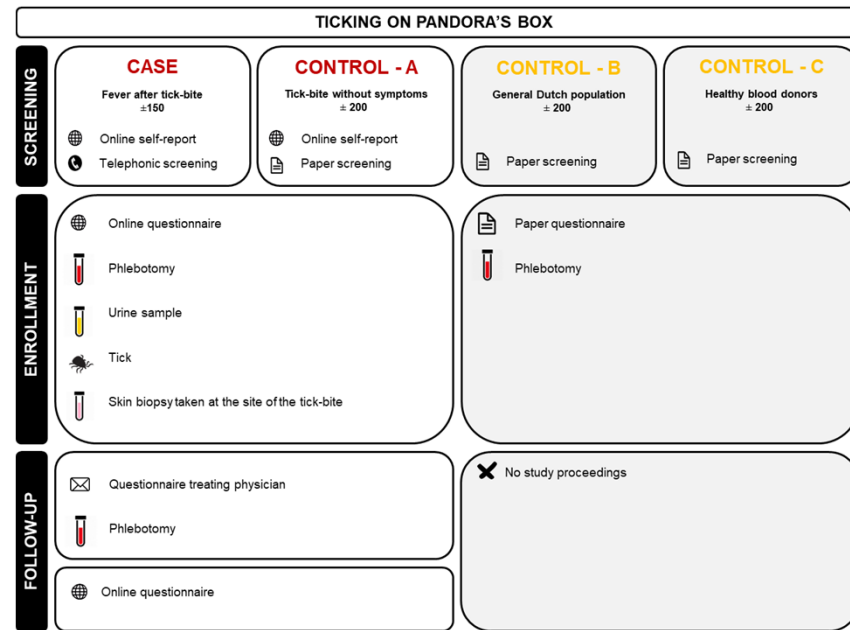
TICKING ON PANDORA'S BOX

SCREENING

CASE
Fever after tick-bite
±150
Online self-report
Telephonic screening

CONTROL - A
Tick-bite without symptoms
± 200
Online self-report
Paper screening

CONTROL - B
General Dutch population
± 200
Paper screening

CONTROL - C
Healthy blood donors
± 200
Paper screening

ENROLLMENT

Online questionnaire
Phlebotomy
Urine sample
Tick
Skin biopsy taken at the site of the tick-bite

Paper questionnaire
Phlebotomy

FOLLOW-UP

Questionnaire treating physician
Phlebotomy

Online questionnaire

No study proceedings